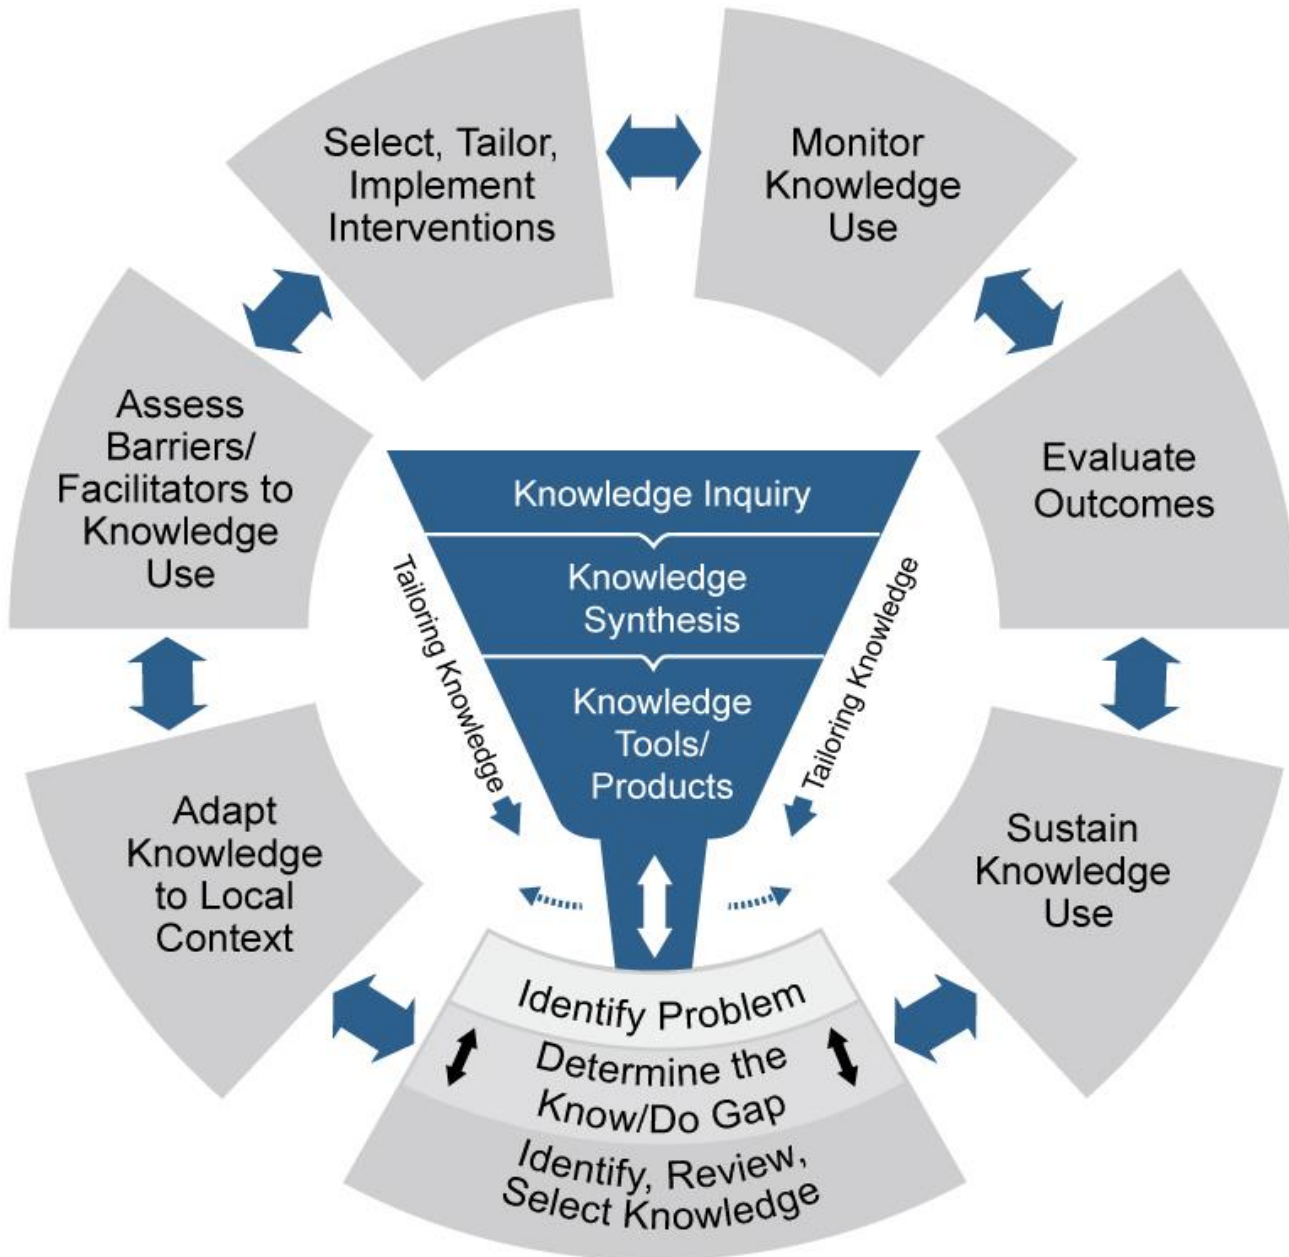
Select, Tailor, Implement Interventions

Monitor Knowledge Use

Evaluate Outcomes

Sustain Knowledge Use

Assess Barriers/ Facilitators to Knowledge Use

Adapt Knowledge to Local Context

Knowledge Inquiry

Knowledge Synthesis

Knowledge Tools/ Products

Tailoring Knowledge

Tailoring Knowledge

Identify Problem

Determine the Know/Do Gap

Identify, Review, Select Knowledge